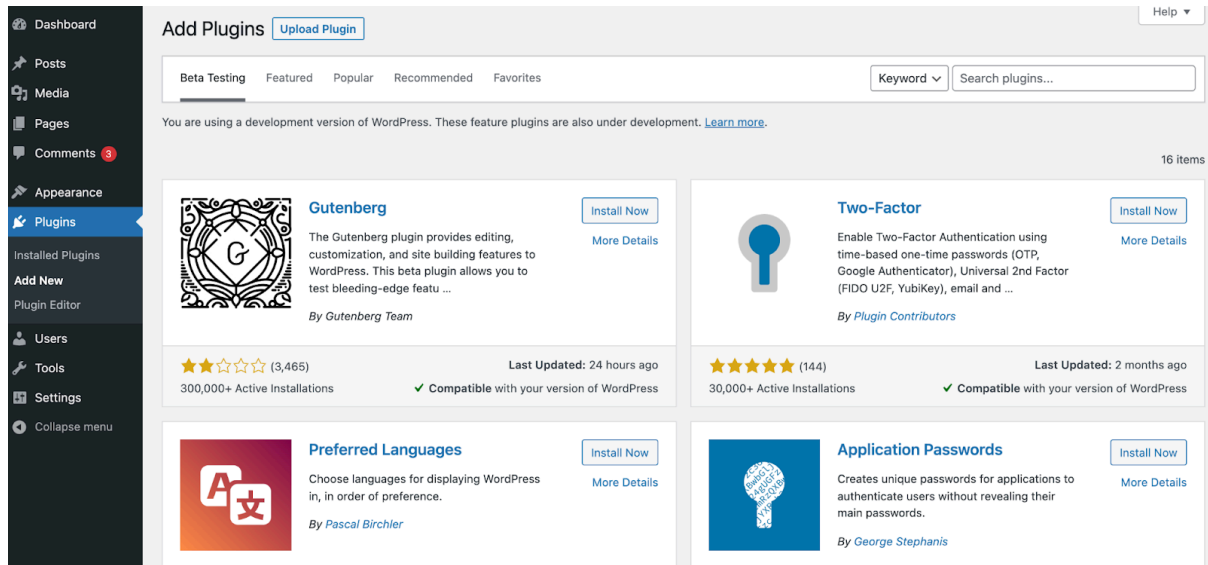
Dashboard
Posts
Media
Pages
Comments 3
Appearance
Plugins
Installed Plugins
Add New
Plugin Editor
Users
Tools
Settings
Collapse menu

Add Plugins Upload Plugin

Help ▾

Beta Testing Featured Popular Recommended Favorites

Keyword Search plugins...

You are using a development version of WordPress. These feature plugins are also under development. Learn more.

16 items

Gutenberg
The Gutenberg plugin provides editing, customization, and site building features to WordPress. This beta plugin allows you to test bleeding-edge featu ...
By Gutenberg Team
Install Now
More Details
(3,465)
300,000+ Active Installations
Last Updated: 24 hours ago
✓ Compatible with your version of WordPress

Two-Factor
Enable Two-Factor Authentication using time-based one-time passwords (OTP, Google Authenticator), Universal 2nd Factor (FIDO U2F, YubiKey), email and ...
By Plugin Contributors
Install Now
More Details
(144)
30,000+ Active Installations
Last Updated: 2 months ago
✓ Compatible with your version of WordPress

Preferred Languages
Choose languages for displaying WordPress in, in order of preference.
By Pascal Birchler
Install Now
More Details

Application Passwords
Creates unique passwords for applications to authenticate users without revealing their main passwords.
By George Stephanis
Install Now
More Details